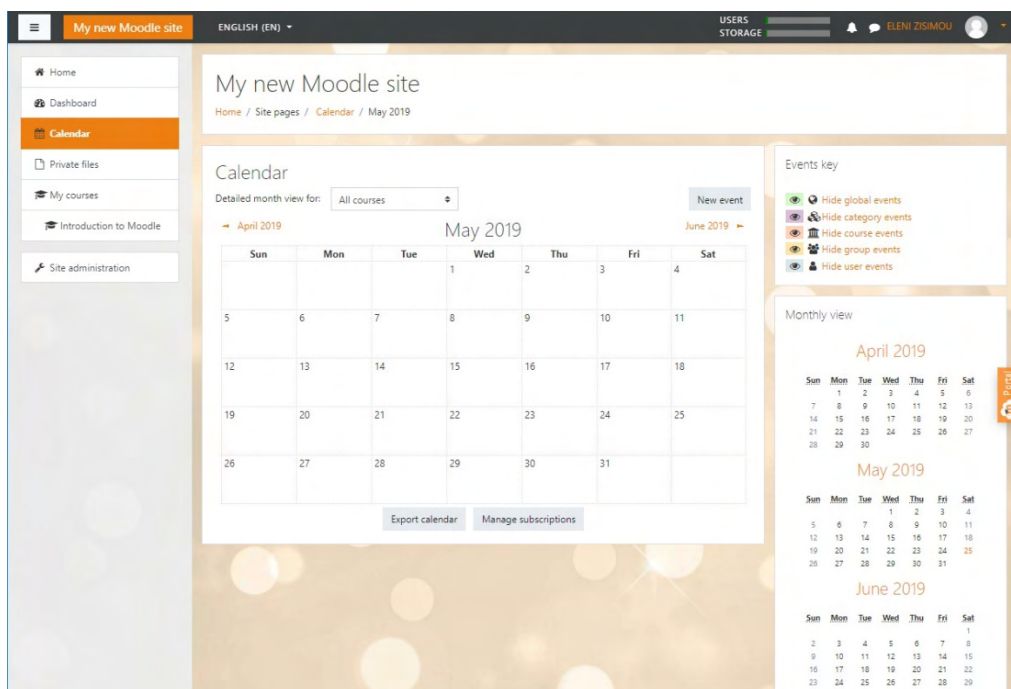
My new Moodle site   ENGLISH (EN)   USERS STORAGE   ELENI ZISIMOU

Home
Dashboard
Calendar
Private files
My courses
Introduction to Moodle
Site administration

My new Moodle site
Home / Site pages / Calendar / May 2019

Calendar
Detailed month view for: All courses   New event
April 2019   May 2019   June 2019

| Sun | Mon | Tue | Wed | Thu | Fri | Sat |
|---|---|---|---|---|---|---|
| | | | 1 | 2 | 3 | 4 |
| 5 | 6 | 7 | 8 | 9 | 10 | 11 |
| 12 | 13 | 14 | 15 | 16 | 17 | 18 |
| 19 | 20 | 21 | 22 | 23 | 24 | 25 |
| 26 | 27 | 28 | 29 | 30 | 31 | |

Export calendar   Manage subscriptions

Events key
Hide global events
Hide category events
Hide course events
Hide group events
Hide user events

Monthly view

April 2019
| Sun | Mon | Tue | Wed | Thu | Fri | Sat |
|---|---|---|---|---|---|---|
| | 1 | 2 | 3 | 4 | 5 | 6 |
| 7 | 8 | 9 | 10 | 11 | 12 | 13 |
| 14 | 15 | 16 | 17 | 18 | 19 | 20 |
| 21 | 22 | 23 | 24 | 25 | 26 | 27 |
| 28 | 29 | 30 | | | | |

May 2019
| Sun | Mon | Tue | Wed | Thu | Fri | Sat |
|---|---|---|---|---|---|---|
| | | | 1 | 2 | 3 | 4 |
| 5 | 6 | 7 | 8 | 9 | 10 | 11 |
| 12 | 13 | 14 | 15 | 16 | 17 | 18 |
| 19 | 20 | 21 | 22 | 23 | 24 | 25 |
| 26 | 27 | 28 | 29 | 30 | 31 | |

June 2019
| Sun | Mon | Tue | Wed | Thu | Fri | Sat |
|---|---|---|---|---|---|---|
| | | | | | | 1 |
| 2 | 3 | 4 | 5 | 6 | 7 | 8 |
| 9 | 10 | 11 | 12 | 13 | 14 | 15 |
| 16 | 17 | 18 | 19 | 20 | 21 | 22 |
| 23 | 24 | 25 | 26 | 27 | 28 | 29 |

Portal